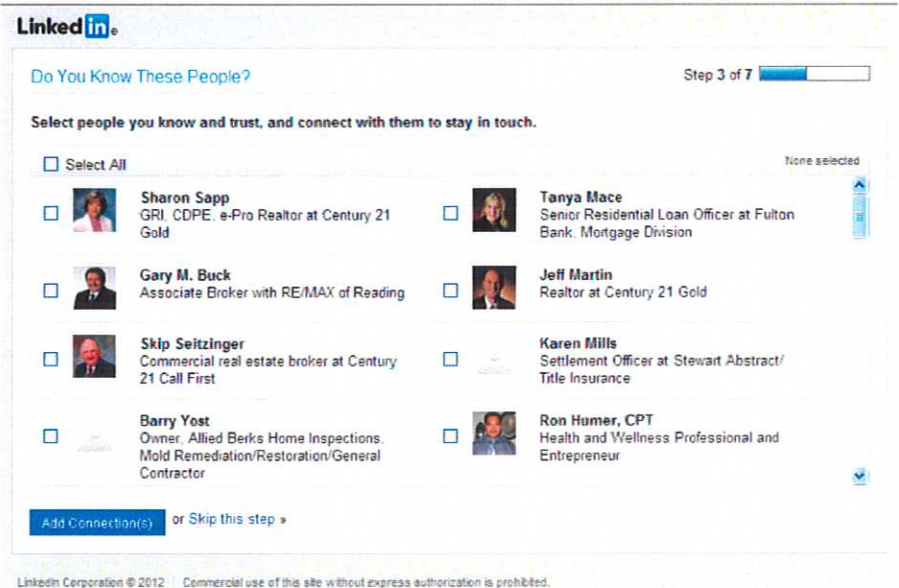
Linked in.

Do You Know These People?

Step 3 of 7

Select people you know and trust, and connect with them to stay in touch.

Select All

None selected

Sharon Sapp
GRI, CDPE, e-Pro Realtor at Century 21 Gold

Tanya Mace
Senior Residential Loan Officer at Fulton Bank, Mortgage Division

Gary M. Buck
Associate Broker with RE/MAX of Reading

Jeff Martin
Realtor at Century 21 Gold

Skip Seitzinger
Commercial real estate broker at Century 21 Call First

Karen Mills
Settlement Officer at Stewart Abstract/ Title Insurance

Barry Yost
Owner, Allied Berks Home Inspections, Mold Remediation/Restoration/General Contractor

Ron Humer, CPT
Health and Wellness Professional and Entrepreneur

Add Connection(s) or Skip this step »

LinkedIn Corporation © 2012 | Commercial use of this site without express authorization is prohibited.